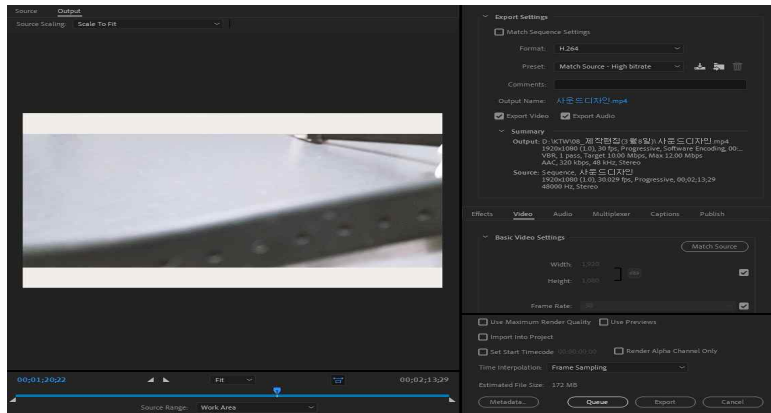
Source Output
Source Scaling: Scale To Fit

Export Settings
Match Sequence Settings
Format: H.264
Preset: Match Source - High bitrate
Comments:
Output Name: 사운드디자인.mp4
Export Video Export Audio
Summary
Output: D:\KTW\08_제작편집(3월8일)\사운드디자인.mp4
1920x1080 (1.0), 30 fps, Progressive, Software Encoding, 00;...
VBR, 1 pass, Target 10.00 Mbps, Max 12.00 Mbps
AAC, 320 kbps, 48 kHz, Stereo
Source: Sequence, 사운드디자인
1920x1080 (1.0), 30.029 fps, Progressive, 00;02;13;29
48000 Hz, Stereo

Effects Video Audio Multiplexer Captions Publish
Basic Video Settings
Match Source
Width: 1,920
Height: 1,080
Frame Rate: 30

Use Maximum Render Quality Use Previews
Import Into Project
Set Start Timecode 00;00;00;00 Render Alpha Channel Only
Time Interpolation: Frame Sampling
Estimated File Size: 172 MB
Metadata... Queue Export Cancel

00;01;20;22 Fit 00;02;13;29
Source Range: Work Area